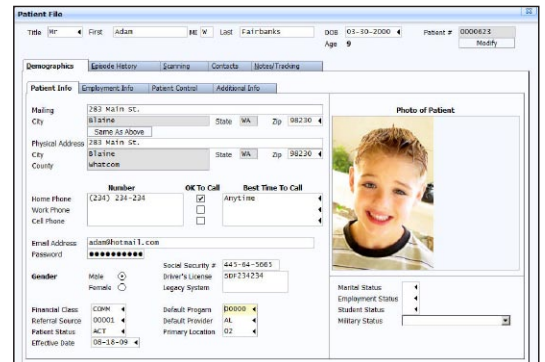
Patient File

Title Mr First Adam MI W Last Fairbanks DOB 03-30-2000 Patient # 0000823
Age 9
Modify

Demographics | Episode History | Scanning | Contacts | Notes/Tracking

Patient Info | Employment Info | Patient Control | Additional Info

Mailing 283 Main St.
City Blaine State WA Zip 98230
Same As Above
Physical Address 283 Main St.
City Blaine State WA Zip 98230
County Whatcom

Photo of Patient

| | Number | OK To Call | Best Time To Call |
|---|---|---|---|
| Home Phone | (234) 234-234 | ☑ | Anytime |
| Work Phone | | ☐ | |
| Cell Phone | | ☐ | |

Email Address adam@hotmail.com
Password ●●●●●●●●●●

Social Security # 443-64-5665
Gender Male ⦿ Female ○
Driver's License SDF234234
Legacy System

Marital Status
Employment Status
Student Status
Military Status

Financial Class COMM
Referral Source 00001
Patient Status ACT
Effective Date 08-18-09

Default Program D0000
Default Provider AL
Primary Location 02